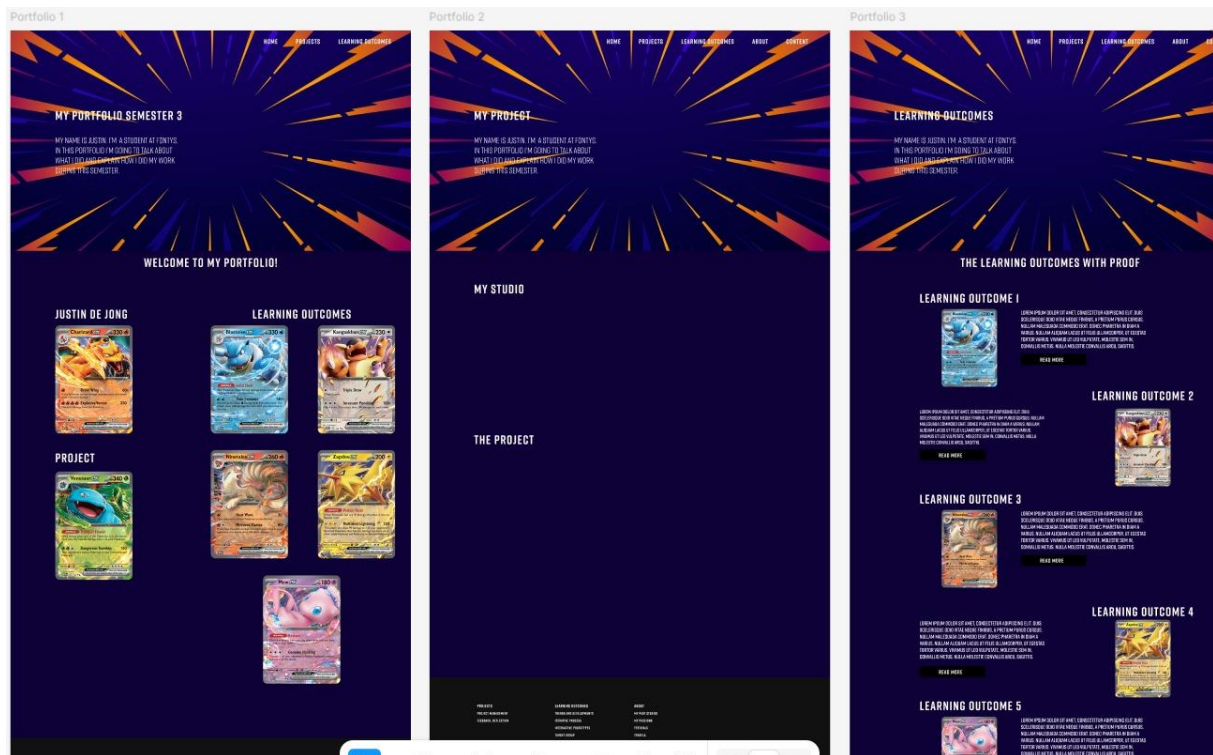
Portfolio 1

HOME PROJECTS LEARNING OUTCOMES

MY PORTFOLIO SEMESTER 3

MY NAME IS JUSTIN. I'M A STUDENT AT FONTYS. IN THIS PORTFOLIO I'M GOING TO TALK ABOUT WHAT I DID AND EXPLAIN HOW I DID MY WORK DURING THIS SEMESTER.

WELCOME TO MY PORTFOLIO!

JUSTIN DE JONG

LEARNING OUTCOMES

PROJECT

Portfolio 2

HOME PROJECTS LEARNING OUTCOMES ABOUT CONTENT

MY PROJECT

MY NAME IS JUSTIN. I'M A STUDENT AT FONTYS. IN THIS PORTFOLIO I'M GOING TO TALK ABOUT WHAT I DID AND EXPLAIN HOW I DID MY WORK DURING THIS SEMESTER.

MY STUDIO

THE PROJECT

Portfolio 3

HOME PROJECTS LEARNING OUTCOMES ABOUT

LEARNING OUTCOMES

MY NAME IS JUSTIN. I'M A STUDENT AT FONTYS. IN THIS PORTFOLIO I'M GOING TO TALK ABOUT WHAT I DID AND EXPLAIN HOW I DID MY WORK DURING THIS SEMESTER.

THE LEARNING OUTCOMES WITH PROOF

LEARNING OUTCOME 1

READ MORE

LEARNING OUTCOME 2

READ MORE

LEARNING OUTCOME 3

READ MORE

LEARNING OUTCOME 4

READ MORE

LEARNING OUTCOME 5